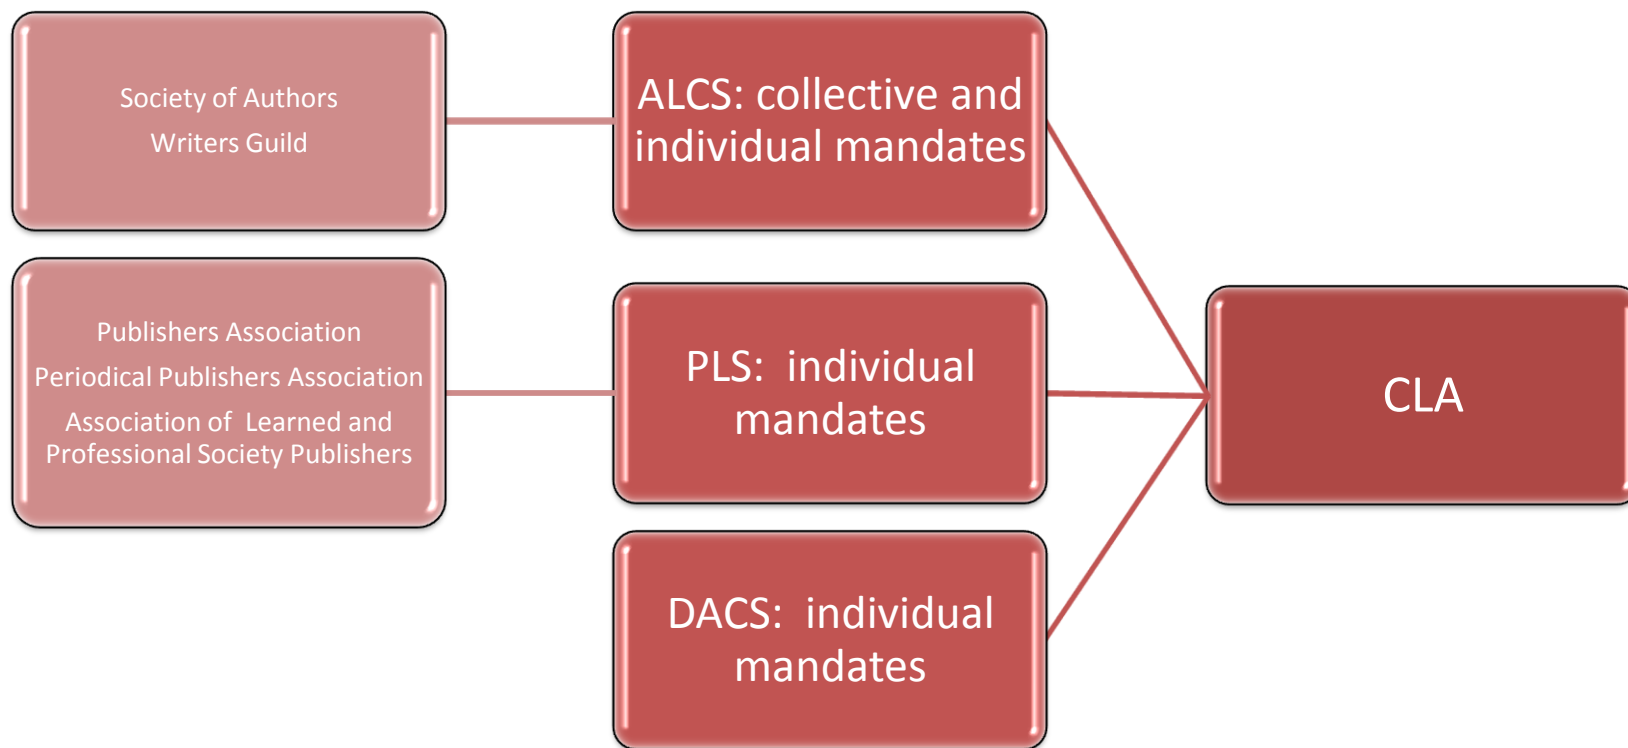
Society of Authors
Writers Guild

ALCS: collective and individual mandates

Publishers Association
Periodical Publishers Association
Association of Learned and Professional Society Publishers

PLS: individual mandates

CLA

DACS: individual mandates